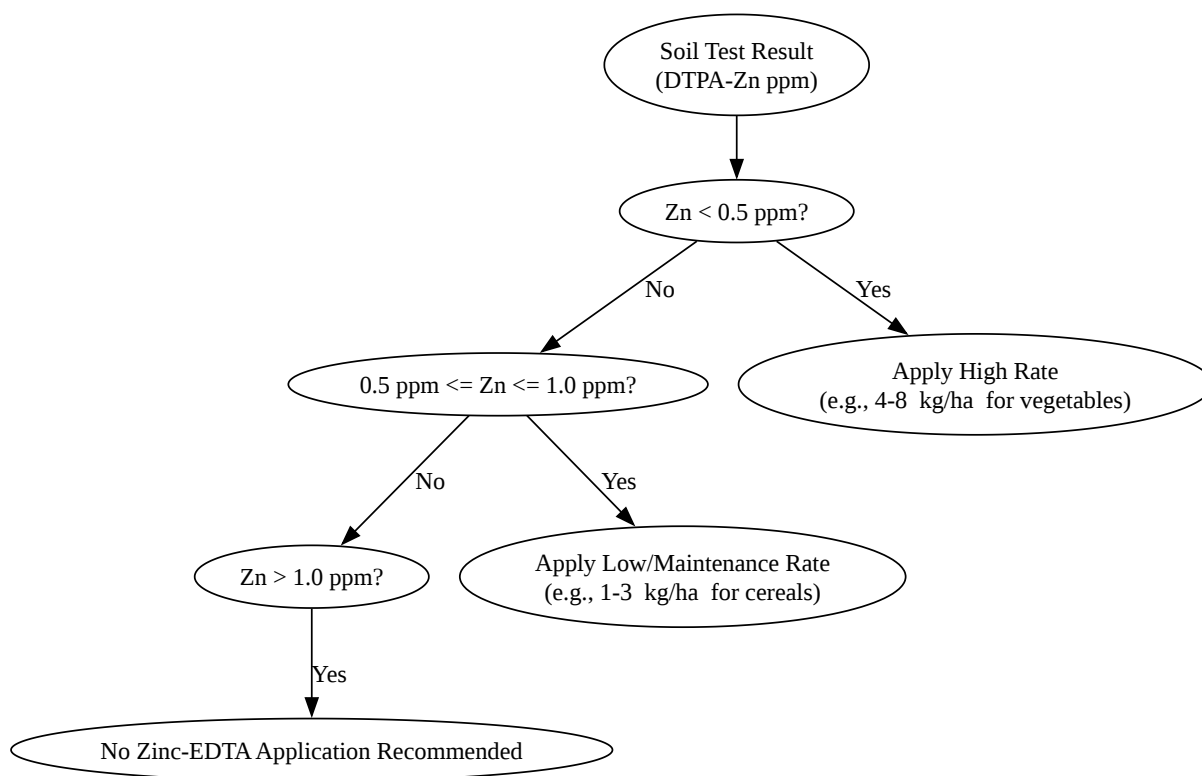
Soil Test Result
(DTPA-Zn ppm)

Zn < 0.5 ppm?

No

Yes

0.5 ppm <= Zn <= 1.0 ppm?

Apply High Rate
(e.g., 4-8 kg/ha for vegetables)

No

Yes

Zn > 1.0 ppm?

Apply Low/Maintenance Rate
(e.g., 1-3 kg/ha for cereals)

Yes

No Zinc-EDTA Application Recommended